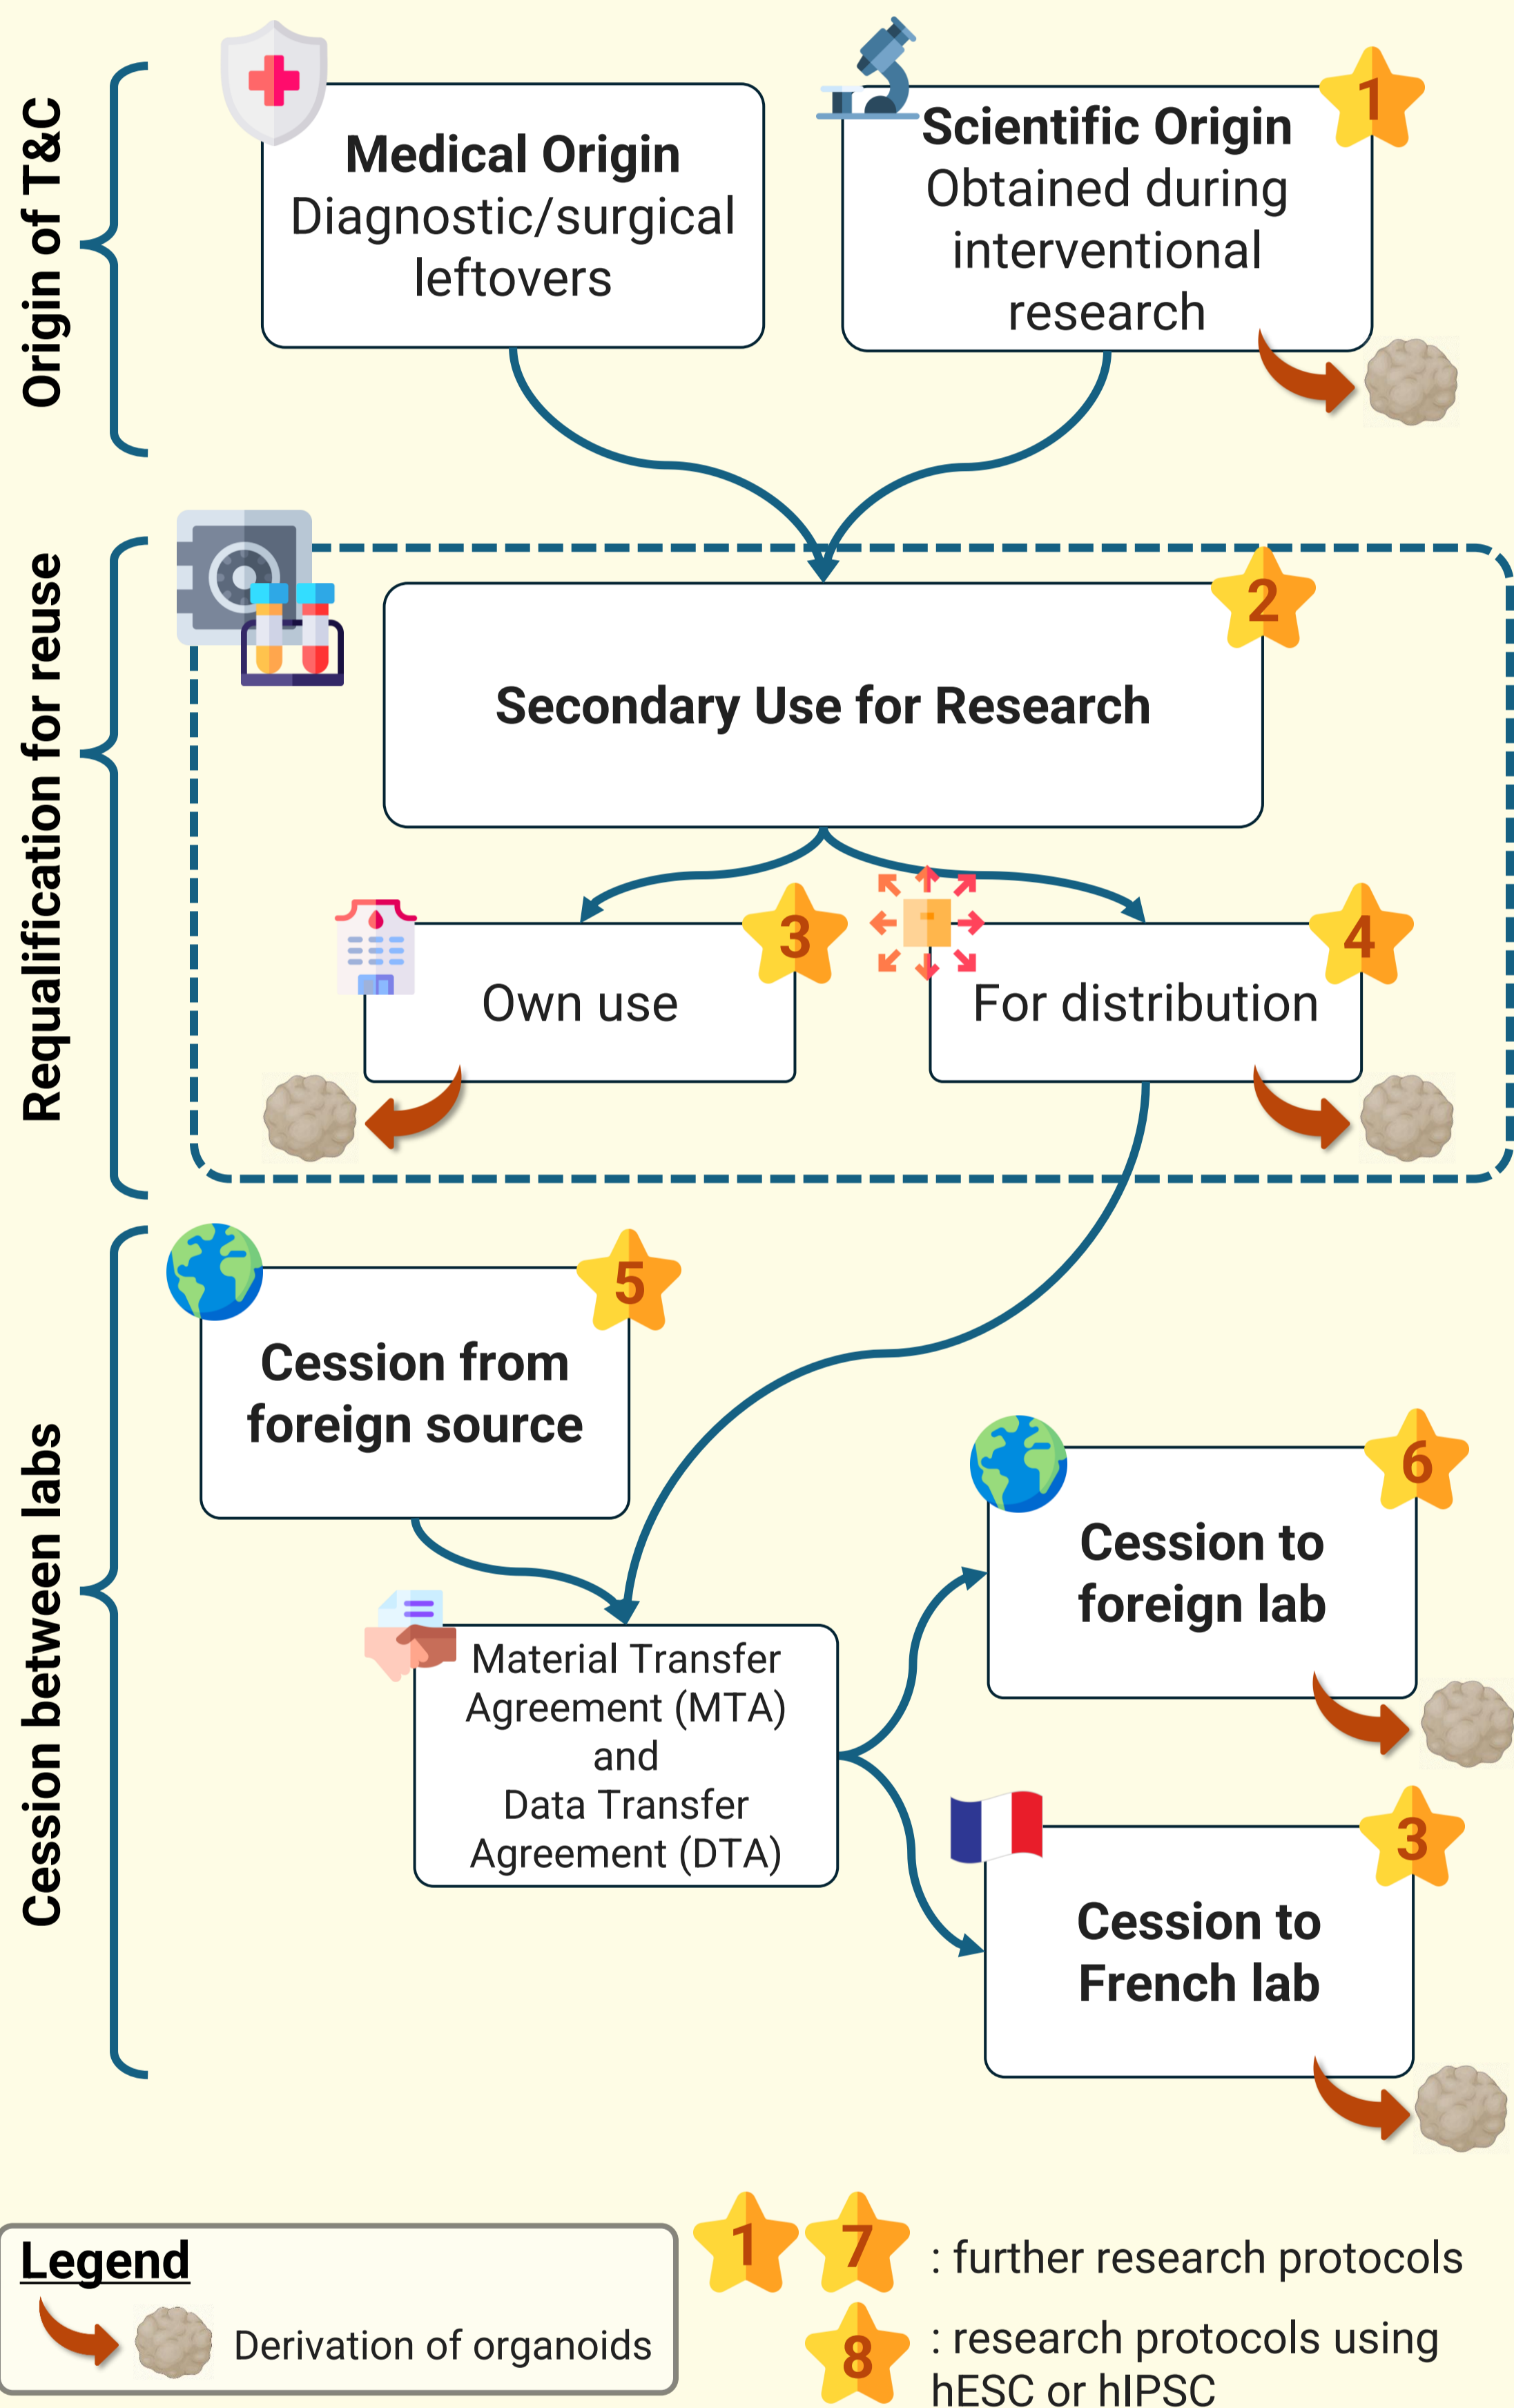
Origin of T&C

Medical Origin
Diagnostic/surgical leftovers

Scientific Origin
Obtained during interventional research

1

Requalification for reuse

2

Secondary Use for Research

Own use

3

For distribution

4

Cession between labs

Cession from foreign source

5

Material Transfer Agreement (MTA) and Data Transfer Agreement (DTA)

Cession to foreign lab

6

Cession to French lab

3

Legend

Derivation of organoids

1 7 : further research protocols

8 : research protocols using hESC or hIPSC